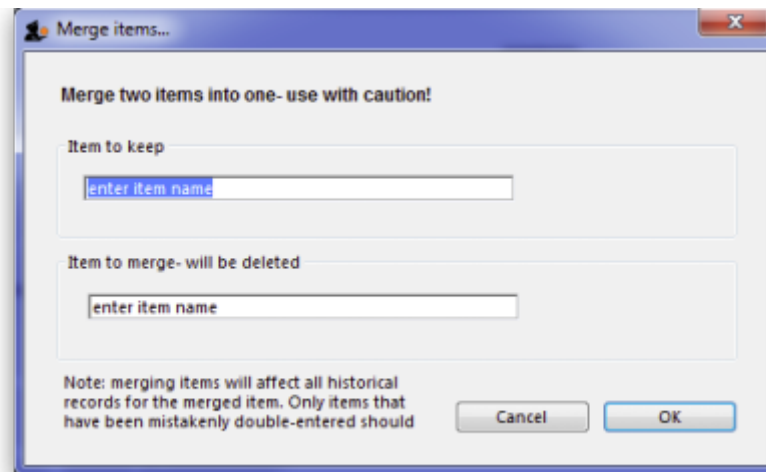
Merge items...

Merge two items into one- use with caution!

Item to keep

enter item name

Item to merge- will be deleted

enter item name

Note: merging items will affect all historical records for the merged item. Only items that have been mistakenly double-entered should

Cancel

OK